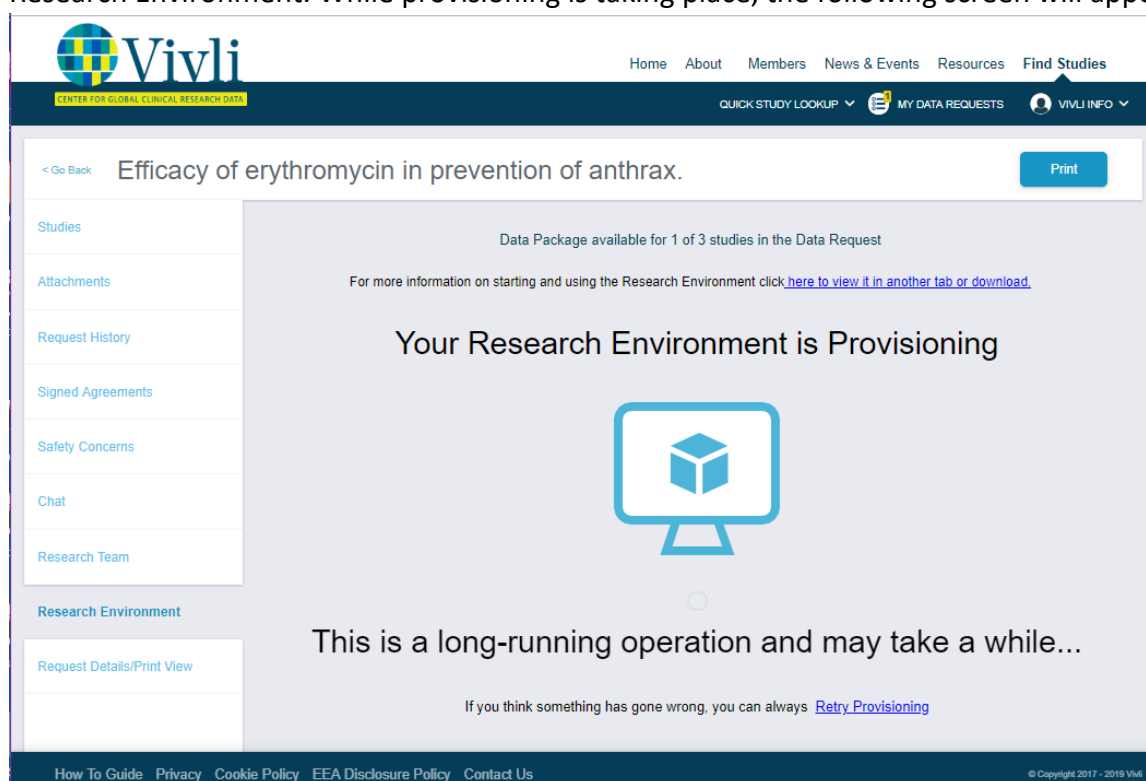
Research Environment. While provisioning is taking place, the following screen will appe

Vivli
CENTER FOR GLOBAL CLINICAL RESEARCH DATA

Home About Members News & Events Resources Find Studies

QUICK STUDY LOOKUP MY DATA REQUESTS VIVLI INFO

< Go Back Efficacy of erythromycin in prevention of anthrax.

Print

Studies
Attachments
Request History
Signed Agreements
Safety Concerns
Chat
Research Team
Research Environment
Request Details/Print View

Data Package available for 1 of 3 studies in the Data Request

For more information on starting and using the Research Environment click here to view it in another tab or download.

Your Research Environment is Provisioning

This is a long-running operation and may take a while...

If you think something has gone wrong, you can always Retry Provisioning

How To Guide Privacy Cookie Policy EEA Disclosure Policy Contact Us

© Copyright 2017 - 2019 Vivli